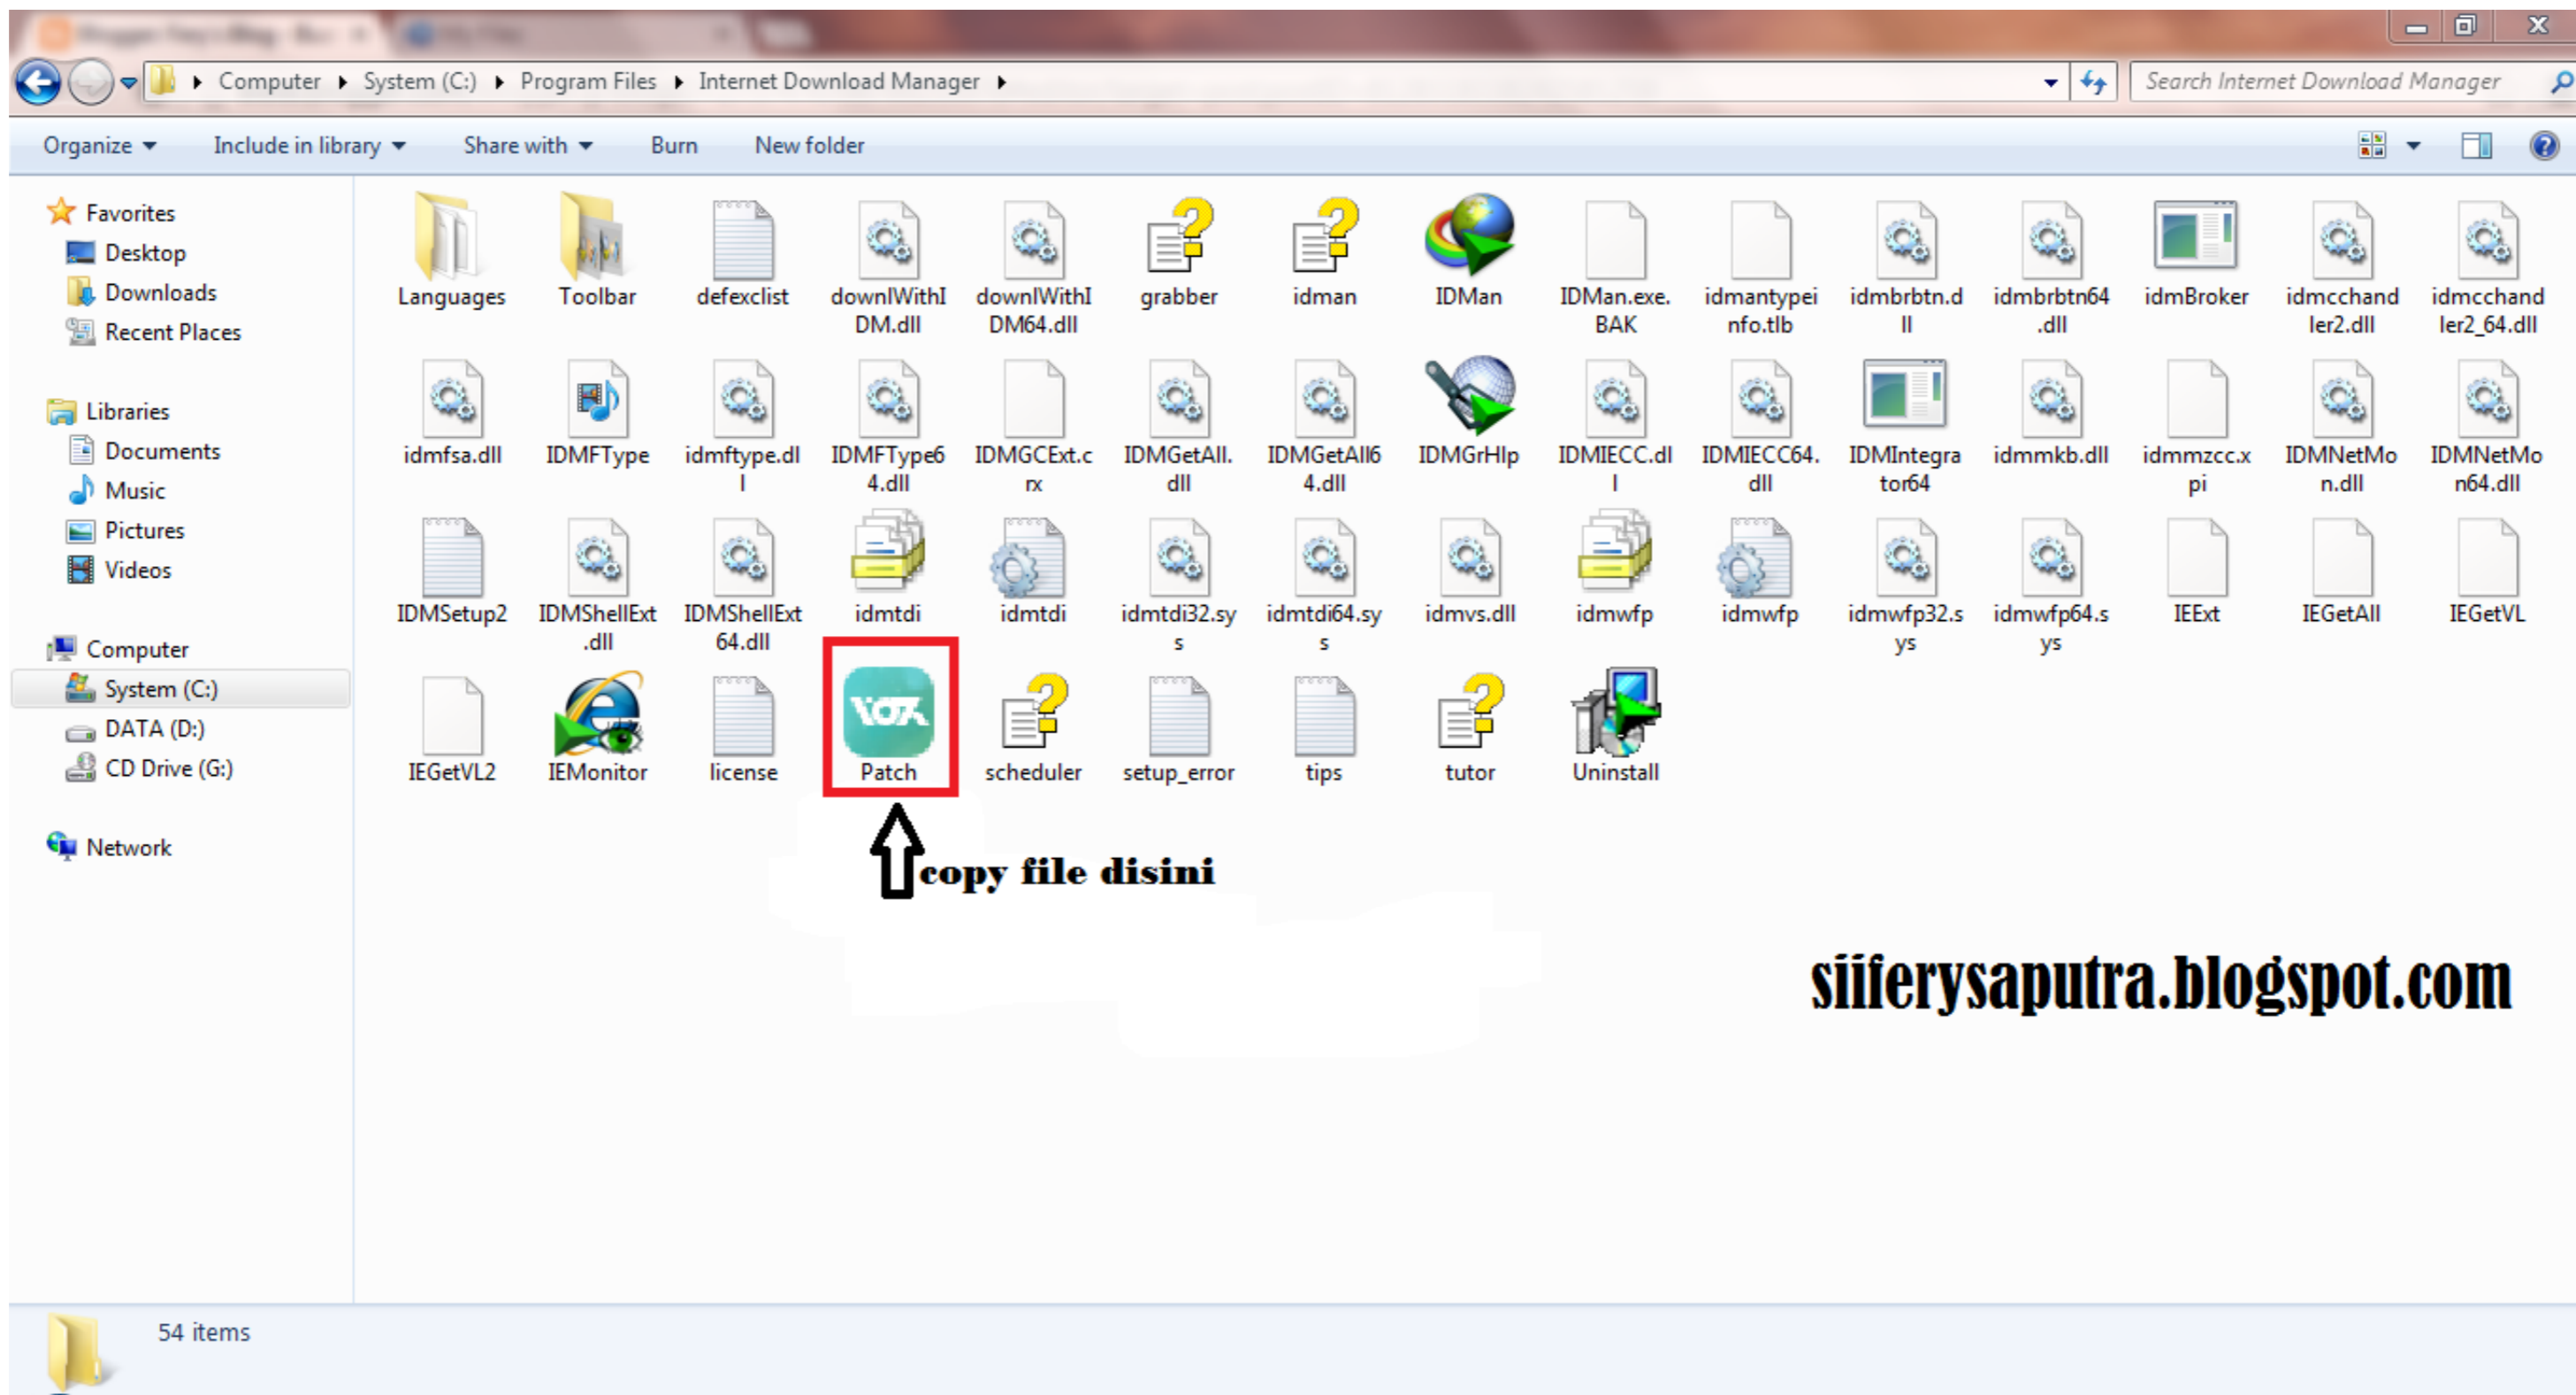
Computer ▸ System (C:) ▸ Program Files ▸ Internet Download Manager ▸

Search Internet Download Manager

Organize ▾ Include in library ▾ Share with ▾ Burn New folder

Favorites
Desktop
Downloads
Recent Places

Libraries
Documents
Music
Pictures
Videos

Computer
System (C:)
DATA (D:)
CD Drive (G:)

Network

Languages
Toolbar
defexclist
downlWithIDM.dll
downlWithIDM64.dll
grabber
idman
IDMan
IDMan.exe.BAK
idmantypeinfo.tlb
idmbrbtn.dll
idmbrbtn64.dll
idmBroker
idmcchandler2.dll
idmcchandler2_64.dll
idmfsa.dll
IDMFType
idmftype.dll
IDMFType64.dll
IDMGCExt.crx
IDMGetAll.dll
IDMGetAll64.dll
IDMGrHlp
IDMIECC.dll
IDMIECC64.dll
IDMIntegrator64
idmmkb.dll
idmmzcc.xpi
IDMNetMon.dll
IDMNetMon64.dll
IDMSetup2
IDMShellExt.dll
IDMShellExt64.dll
idmtdi
idmtdi
idmtdi32.sys
idmtdi64.sys
idmvs.dll
idmwfp
idmwfp
idmwfp32.sys
idmwfp64.sys
IEExt
IEGetAll
IEGetVL
IEGetVL2
IEMonitor
license
Patch
scheduler
setup_error
tips
tutor
Uninstall

copy file disini

siiferysaputra.blogspot.com

54 items